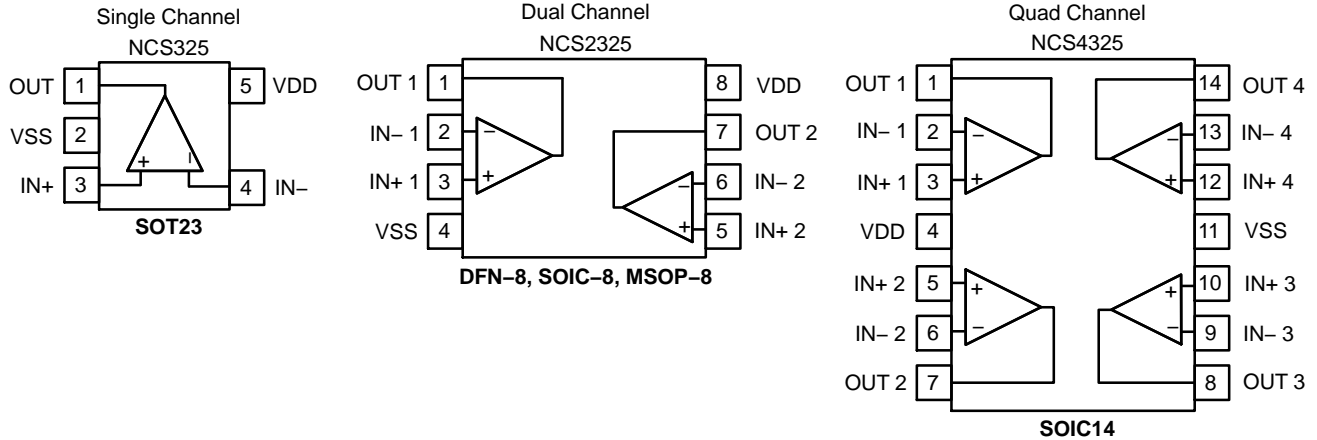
Single Channel
NCS325

OUT 1
VSS 2
IN+ 3
5 VDD
4 IN−
+
−
SOT23

Dual Channel
NCS2325

OUT 1 1
IN− 1 2
IN+ 1 3
VSS 4
8 VDD
7 OUT 2
6 IN− 2
5 IN+ 2
−
+
−
+
DFN−8, SOIC−8, MSOP−8

Quad Channel
NCS4325

OUT 1 1
IN− 1 2
IN+ 1 3
VDD 4
IN+ 2 5
IN− 2 6
OUT 2 7
14 OUT 4
13 IN− 4
12 IN+ 4
11 VSS
10 IN+ 3
9 IN− 3
8 OUT 3
−
+
−
+
+
−
+
−
SOIC14